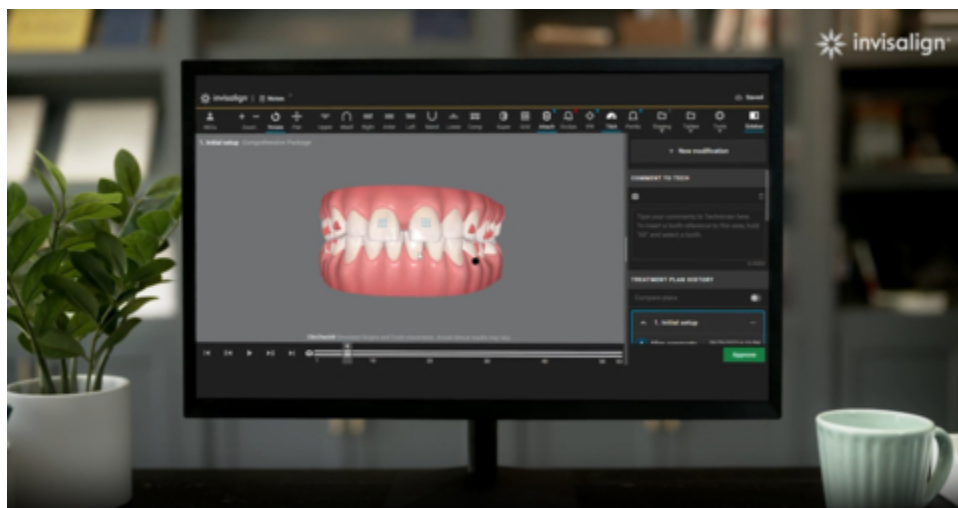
invisalign

invisalign | Notes

Saved

Zoom Rotate Pan Upper Mesial Right Anterior Left Buccal Lower Comp Super Grid Attach Occlusal IPR Tools Points Staging Tables Tools Sidebar

1. Initial setup Comprehensive Package

+ New modification

COMMENT TO TECH

Type your comments to Technician here. To insert a tooth reference to the area, hold "Alt" and select a tooth.

TREATMENT PLAN HISTORY

Compare plans

1. Initial setup

Approve